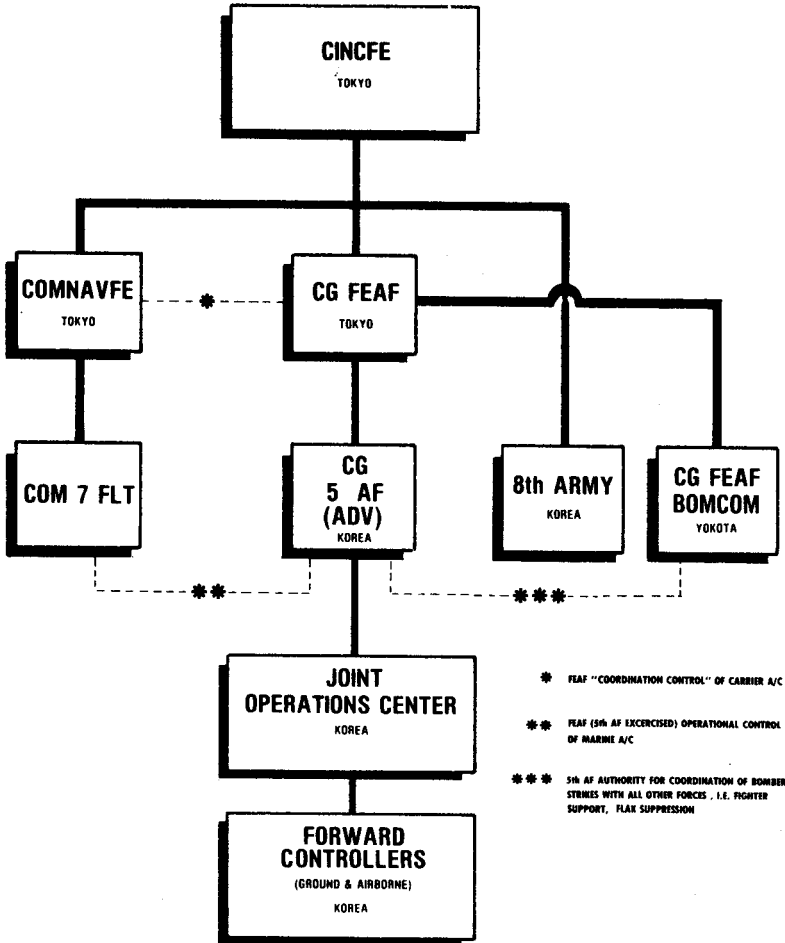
CINCFE
TOKYO

COMNAVFE
TOKYO

✱

CG FEAF
TOKYO

COM 7 FLT

CG
5 AF
(ADV)
KOREA

8th ARMY
KOREA

CG FEAF
BOMCOM
YOKOTA

✱✱

✱✱✱

JOINT
OPERATIONS CENTER
KOREA

FORWARD
CONTROLLERS
(GROUND & AIRBORNE)
KOREA

✱ FEAF "COORDINATION CONTROL" OF CARRIER A/C

✱✱ FEAF (5th AF EXCERCISED) OPERATIONAL CONTROL OF MARINE A/C

✱✱✱ 5th AF AUTHORITY FOR COORDINATION OF BOMBER STRIKES WITH ALL OTHER FORCES, I.E. FIGHTER SUPPORT, FLAK SUPPRESSION